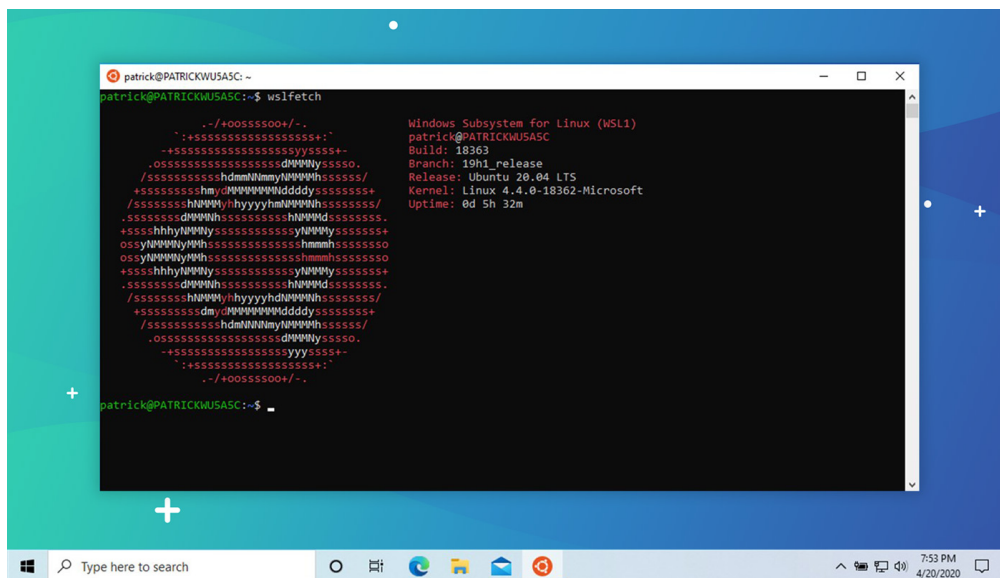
patrick@PATRICKWU5A5C: ~

patrick@PATRICKWU5A5C:~$ wslfetch

.-/+oossssoo+/-.
`:+ssssssssssssssssss+:`
-+ssssssssssssssssssyyssss+-
.ossssssssssssssssssdMMMNysssso.
/ssssssssssshdmmNNmmyNMMMMhssssss/
+ssssssssshmydMMMMMMMNddddyssssssss+
/sssssssshNMMMyhhyyyyhmNMMMNhssssssss/
.ssssssssdMMMNhsssssssssshNMMMdssssssss.
+sssshhhyNMMNyssssssssssssyNMMMysssssss+
ossyNMMMNyMMhsssssssssssssshmmmhssssssso
ossyNMMMNyMMhsssssssssssssshmmmhssssssso
+sssshhhyNMMNyssssssssssssyNMMMysssssss+
.ssssssssdMMMNhsssssssssshNMMMdssssssss.
/sssssssshNMMMyhhyyyyhdNMMMNhssssssss/
+sssssssssdmydMMMMMMMMddddyssssssss+
/ssssssssssshdmNNNNmyNMMMMhssssss/
.ossssssssssssssssssdMMMNysssso.
-+sssssssssssssssssyyyssss+-
`:+ssssssssssssssssss+:`
.-/+oossssoo+/-.

Windows Subsystem for Linux (WSL1)
patrick@PATRICKWU5A5C
Build: 18363
Branch: 19h1_release
Release: Ubuntu 20.04 LTS
Kernel: Linux 4.4.0-18362-Microsoft
Uptime: 0d 5h 32m

patrick@PATRICKWU5A5C:~$

Type here to search

7:53 PM
4/20/2020